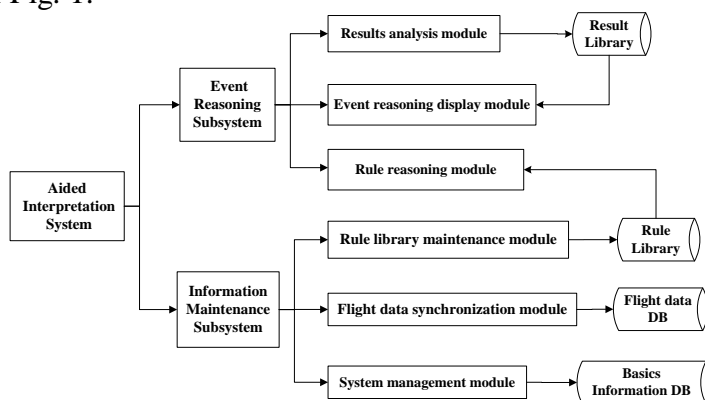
Fig. 1.

Aided Interpretation System

Event Reasoning Subsystem

Results analysis module

Result Library

Event reasoning display module

Rule reasoning module

Information Maintenance Subsystem

Rule library maintenance module

Rule Library

Flight data synchronization module

Flight data DB

System management module

Basics Information DB